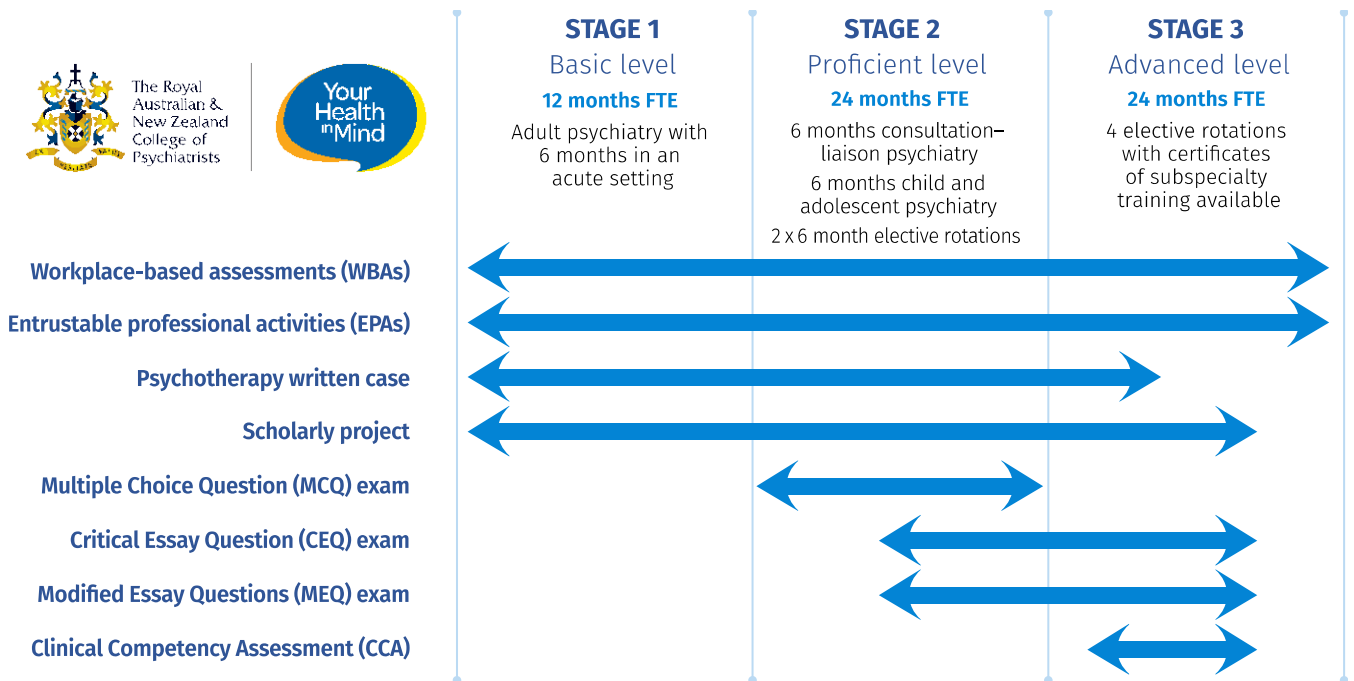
The Royal Australian & New Zealand College of Psychiatrists

Your Health in Mind

STAGE 1
Basic level
12 months FTE
Adult psychiatry with 6 months in an acute setting

STAGE 2
Proficient level
24 months FTE
6 months consultation–liaison psychiatry
6 months child and adolescent psychiatry
2 x 6 month elective rotations

STAGE 3
Advanced level
24 months FTE
4 elective rotations with certificates of subspecialty training available

Workplace-based assessments (WBAs)
Entrustable professional activities (EPAs)
Psychotherapy written case
Scholarly project
Multiple Choice Question (MCQ) exam
Critical Essay Question (CEQ) exam
Modified Essay Questions (MEQ) exam
Clinical Competency Assessment (CCA)